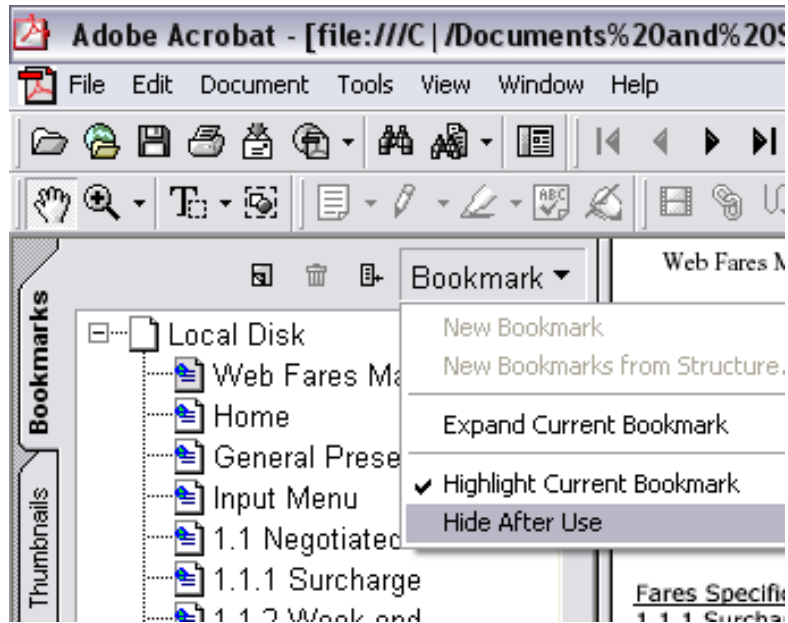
Adobe Acrobat - [file:///C|/Documents%20and%20S

File Edit Document Tools View Window Help

Bookmarks

Thumbnails

Bookmark

Local Disk
Web Fares Ma
Home
General Prese
Input Menu
1.1 Negotiated
1.1.1 Surcharge
1.1.2 Week end

New Bookmark
New Bookmarks from Structure...
Expand Current Bookmark
Highlight Current Bookmark
Hide After Use

Web Fares M

Fares Specifi
1.1.1 Surcha